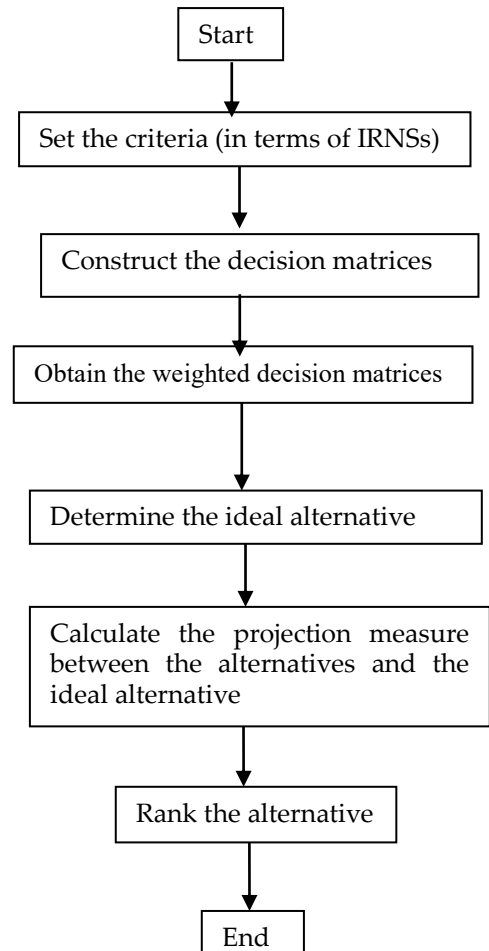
Start

Set the criteria (in terms of IRNSs)

Construct the decision matrices

Obtain the weighted decision matrices

Determine the ideal alternative

Calculate the projection measure between the alternatives and the ideal alternative

Rank the alternative

End